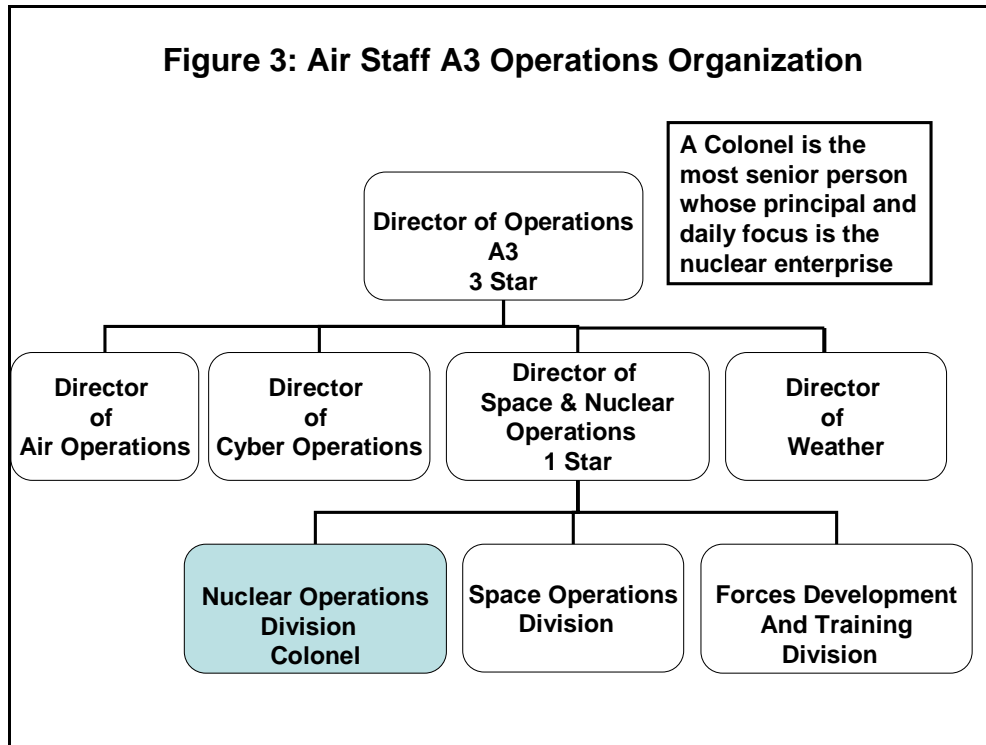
Figure 3: Air Staff A3 Operations Organization

A Colonel is the most senior person whose principal and daily focus is the nuclear enterprise

Director of Operations
A3
3 Star

Director of Air Operations

Director of Cyber Operations

Director of Space & Nuclear Operations
1 Star

Director of Weather

Nuclear Operations Division
Colonel

Space Operations Division

Forces Development And Training Division